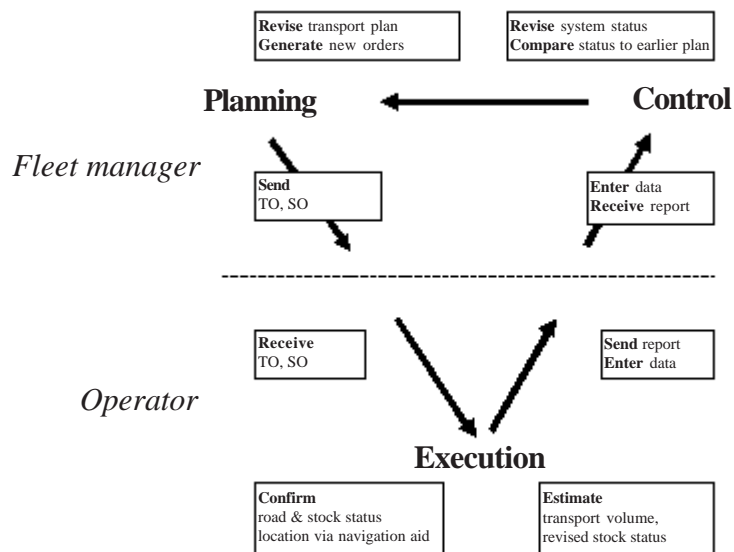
**Revise** transport plan
**Generate** new orders

**Revise** system status
**Compare** status to earlier plan

**Planning**

**Control**

*Fleet manager*

**Send**
TO, SO

**Enter** data
**Receive** report

**Receive**
TO, SO

**Send** report
**Enter** data

*Operator*

**Execution**

**Confirm**
road & stock status
location via navigation aid

**Estimate**
transport volume,
revised stock status